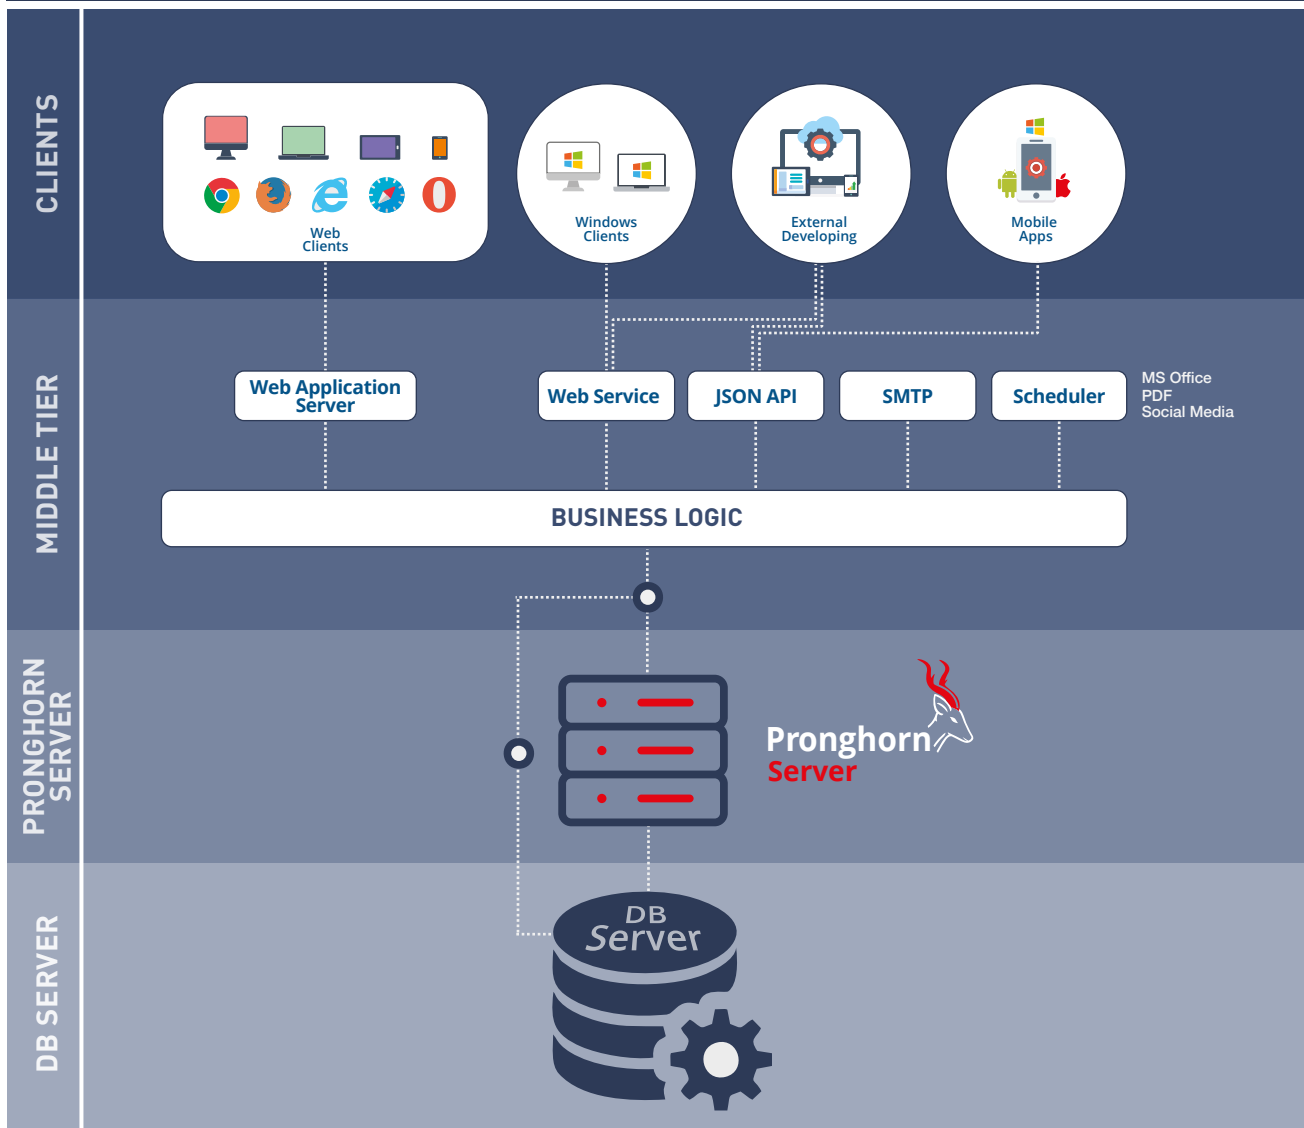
CLIENTS

Web Clients

Windows Clients

External Developing

Mobile Apps

MIDDLE TIER

Web Application Server

Web Service

JSON API

SMTP

Scheduler

MS Office
PDF
Social Media

BUSINESS LOGIC

PRONGHORN SERVER

Pronghorn Server

DB SERVER

DB Server